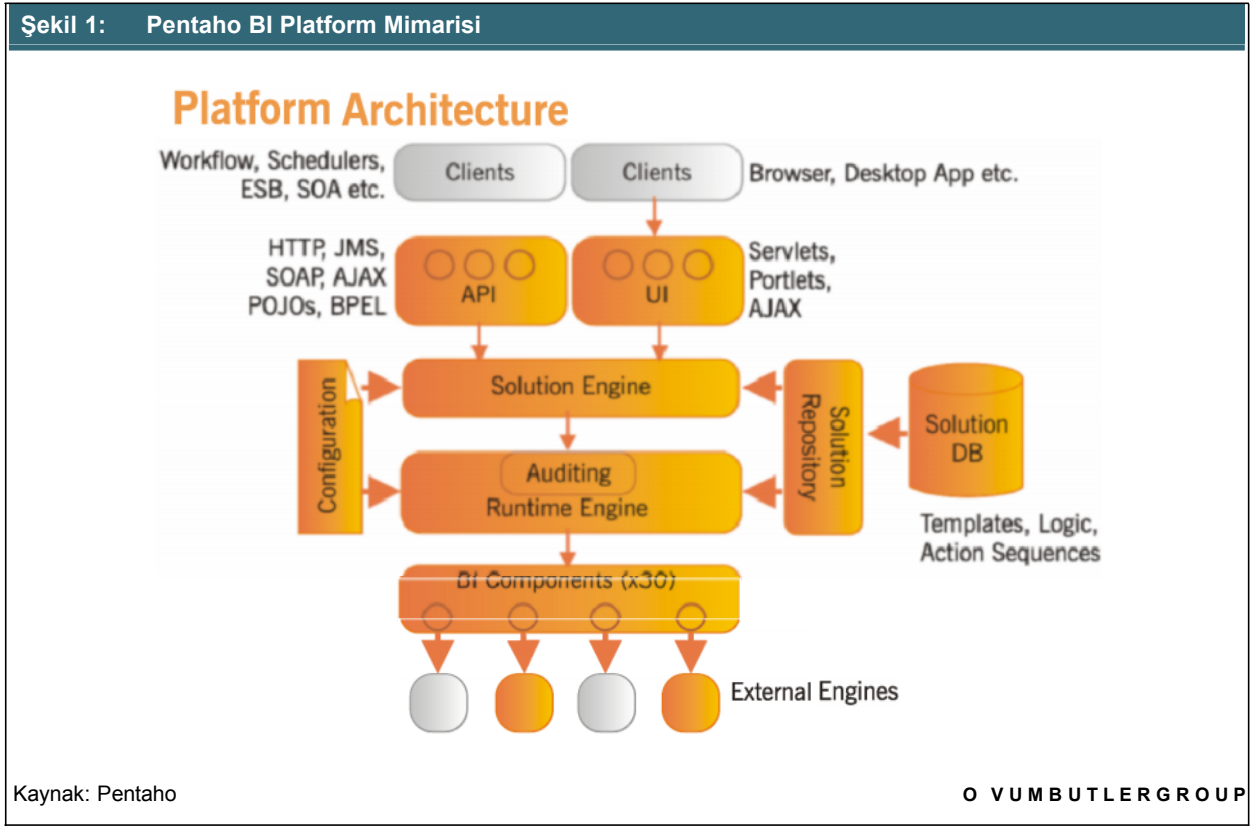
Şekil 1: Pentaho BI Platform Mimarisi

Platform Architecture

Workflow, Schedulers, ESB, SOA etc.

Clients

Clients

Browser, Desktop App etc.

HTTP, JMS, SOAP, AJAX POJOs, BPEL

API

UI

Servlets, Portlets, AJAX

Configuration

Solution Engine

Solution Repository

Solution DB

Auditing

Runtime Engine

Templates, Logic, Action Sequences

BI Components (x30)

External Engines

Kaynak: Pentaho

O V U M B U T L E R G R O U P